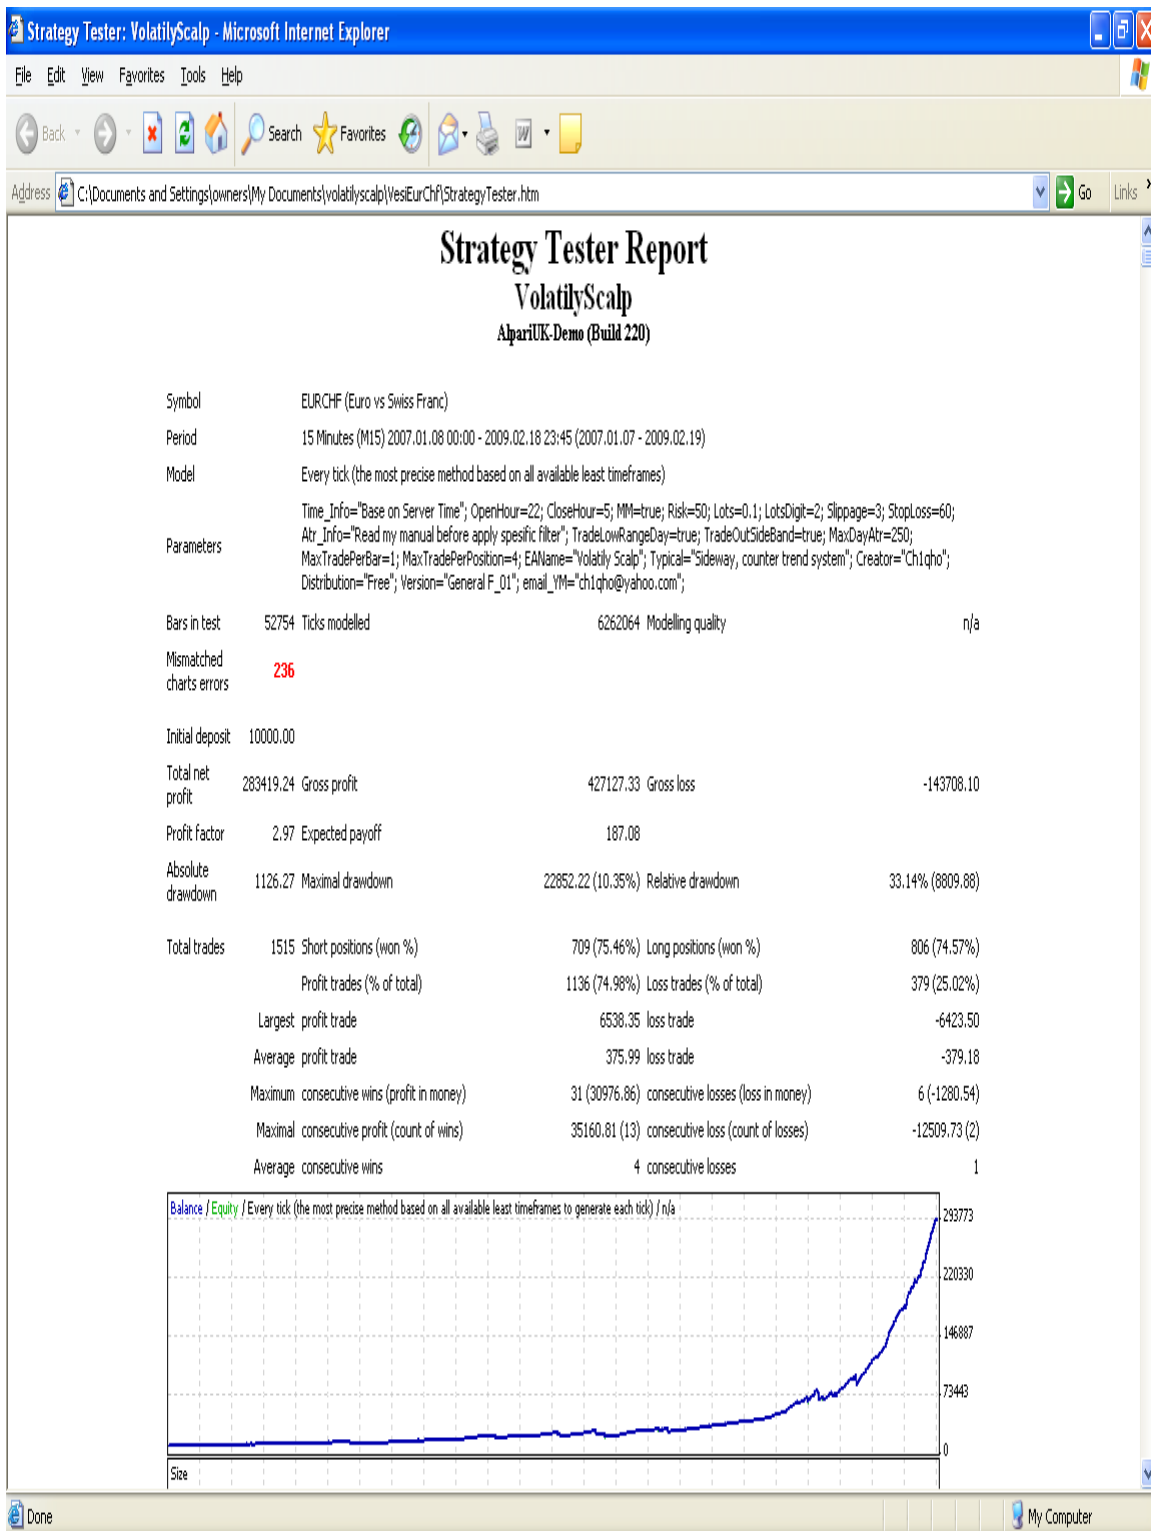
Strategy Tester: VolatilyScalp - Microsoft Internet Explorer

File Edit View Favorites Tools Help

Back Search Favorites

Address C:\Documents and Settings\owners\My Documents\volatilyscalp\VesiEurChf\StrategyTester.htm Go Links

Strategy Tester Report
VolatilyScalp
AlpariUK-Demo (Build 220)

| | | | | | |
|---|---|---|---|---|---|
| Symbol | EURCHF (Euro vs Swiss Franc) | | | | |
| Period | 15 Minutes (M15) 2007.01.08 00:00 - 2009.02.18 23:45 (2007.01.07 - 2009.02.19) | | | | |
| Model | Every tick (the most precise method based on all available least timeframes) | | | | |
| Parameters | Time_Info="Base on Server Time"; OpenHour=22; CloseHour=5; MM=true; Risk=50; Lots=0.1; LotsDigit=2; Slippage=3; StopLoss=60; Atr_Info="Read my manual before apply spesific filter"; TradeLowRangeDay=true; TradeOutSideBand=true; MaxDayAtr=250; MaxTradePerBar=1; MaxTradePerPosition=4; EAName="Volatily Scalp"; Typical="Sideway, counter trend system"; Creator="Ch1qho"; Distribution="Free"; Version="General F_01"; email_YM="ch1qho@yahoo.com"; | | | | |
| Bars in test | 52754 | Ticks modelled | 6262064 | Modelling quality | n/a |
| Mismatched charts errors | 236 | | | | |
| Initial deposit | 10000.00 | | | | |
| Total net profit | 283419.24 | Gross profit | 427127.33 | Gross loss | -143708.10 |
| Profit factor | 2.97 | Expected payoff | 187.08 | | |
| Absolute drawdown | 1126.27 | Maximal drawdown | 22852.22 (10.35%) | Relative drawdown | 33.14% (8809.88) |
| Total trades | 1515 | Short positions (won %) | 709 (75.46%) | Long positions (won %) | 806 (74.57%) |
| | | Profit trades (% of total) | 1136 (74.98%) | Loss trades (% of total) | 379 (25.02%) |
| | Largest | profit trade | 6538.35 | loss trade | -6423.50 |
| | Average | profit trade | 375.99 | loss trade | -379.18 |
| | Maximum | consecutive wins (profit in money) | 31 (30976.86) | consecutive losses (loss in money) | 6 (-1280.54) |
| | Maximal | consecutive profit (count of wins) | 35160.81 (13) | consecutive loss (count of losses) | -12509.73 (2) |
| | Average | consecutive wins | 4 | consecutive losses | 1 |

Balance / Equity / Every tick (the most precise method based on all available least timeframes to generate each tick) / n/a
293773
220330
146887
73443
0
Size

Done My Computer